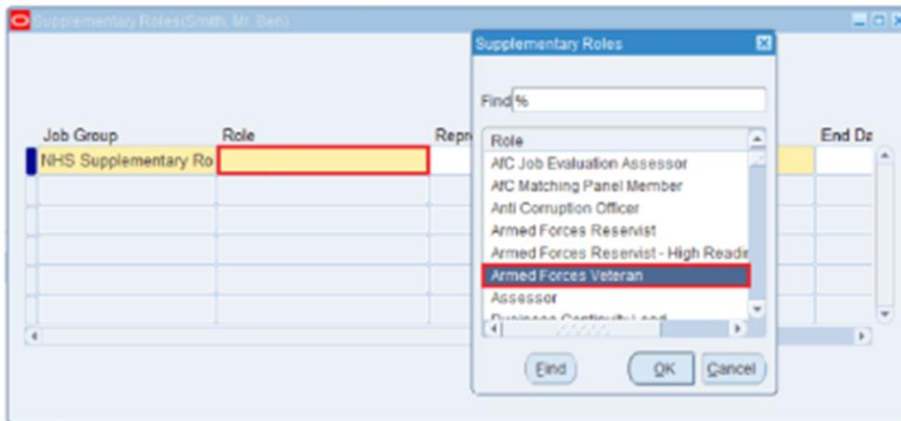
Supplementary Roles(Smith, Mr. Ben)

Job Group
Role
Repr
End Da
NHS Supplementary Ro

Supplementary Roles

Find %

Role
AfC Job Evaluation Assessor
AfC Matching Panel Member
Anti Corruption Officer
Armed Forces Reservist
Armed Forces Reservist - High Readi
Armed Forces Veteran
Assessor
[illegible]

Find
OK
Cancel